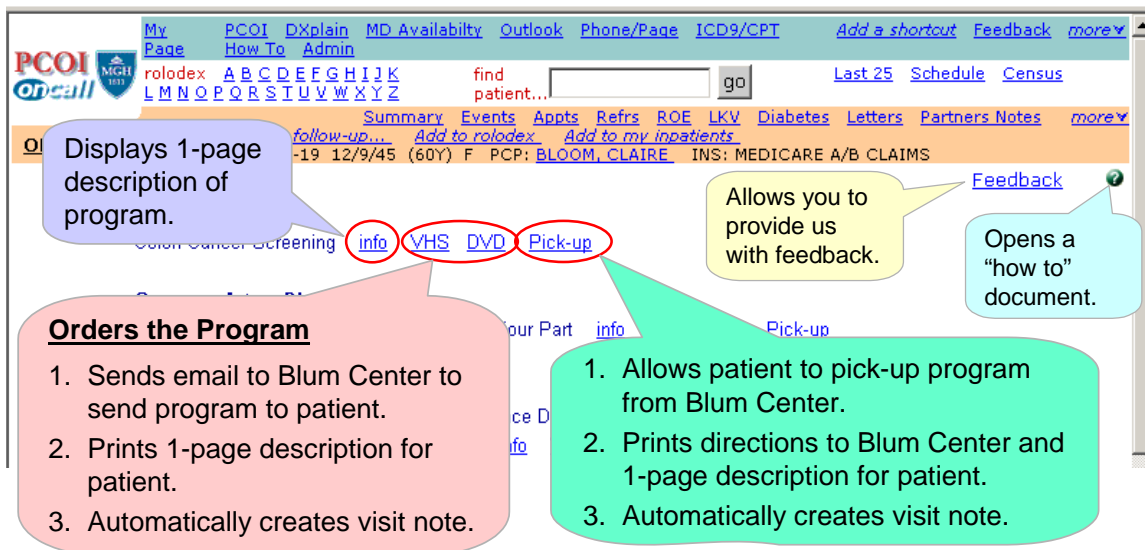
PCOI MGH oncall

My Page PCOI How To DXplain Admin MD Availabilty Outlook Phone/Page ICD9/CPT Add a shortcut Feedback more

rolodex A B C D E F G H I J K L M N O P Q R S T U V W X Y Z find patient... go Last 25 Schedule Census

Summary Events Appts Refrs ROE LKV Diabetes Letters Partners Notes more

Ol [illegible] follow-up... Add to rolodex Add to my inpatients

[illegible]-19 12/9/45 (60Y) F PCP: BLOOM, CLAIRE INS: MEDICARE A/B CLAIMS

Displays 1-page description of program.

Feedback

Allows you to provide us with feedback.

Opens a "how to" document.

Colon Cancer Screening info VHS DVD Pick-up

Orders the Program

1. Sends email to Blum Center to send program to patient.
2. Prints 1-page description for patient.
3. Automatically creates visit note.

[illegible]our Part info Pick-up

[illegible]ce D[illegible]

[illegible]fo

1. Allows patient to pick-up program from Blum Center.
2. Prints directions to Blum Center and 1-page description for patient.
3. Automatically creates visit note.